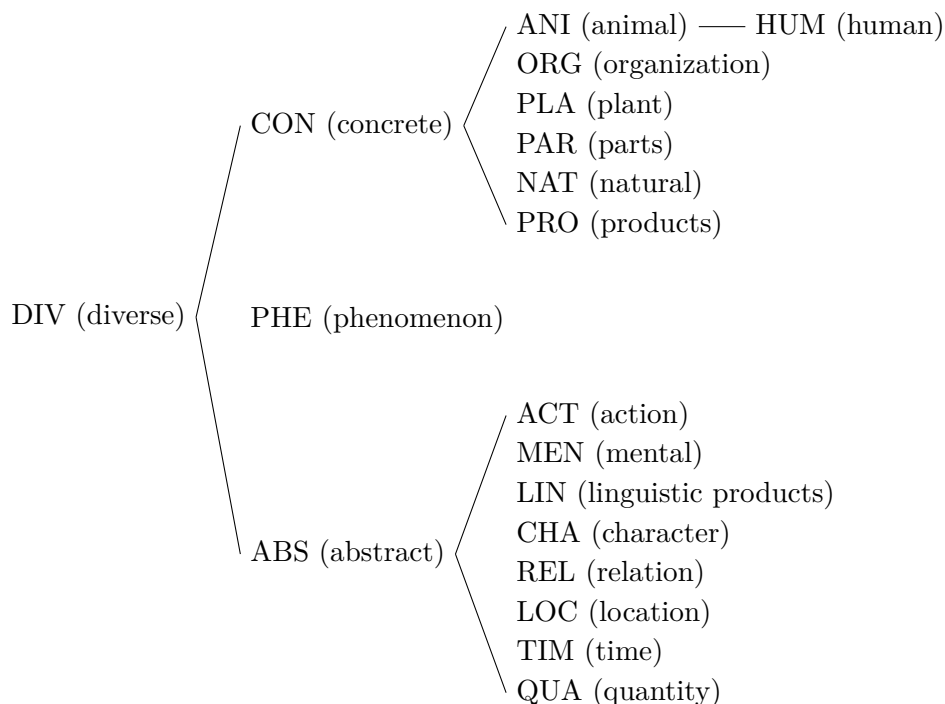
DIV (diverse)

CON (concrete)

ANI (animal) —— HUM (human)
ORG (organization)
PLA (plant)
PAR (parts)
NAT (natural)
PRO (products)

PHE (phenomenon)

ABS (abstract)

ACT (action)
MEN (mental)
LIN (linguistic products)
CHA (character)
REL (relation)
LOC (location)
TIM (time)
QUA (quantity)